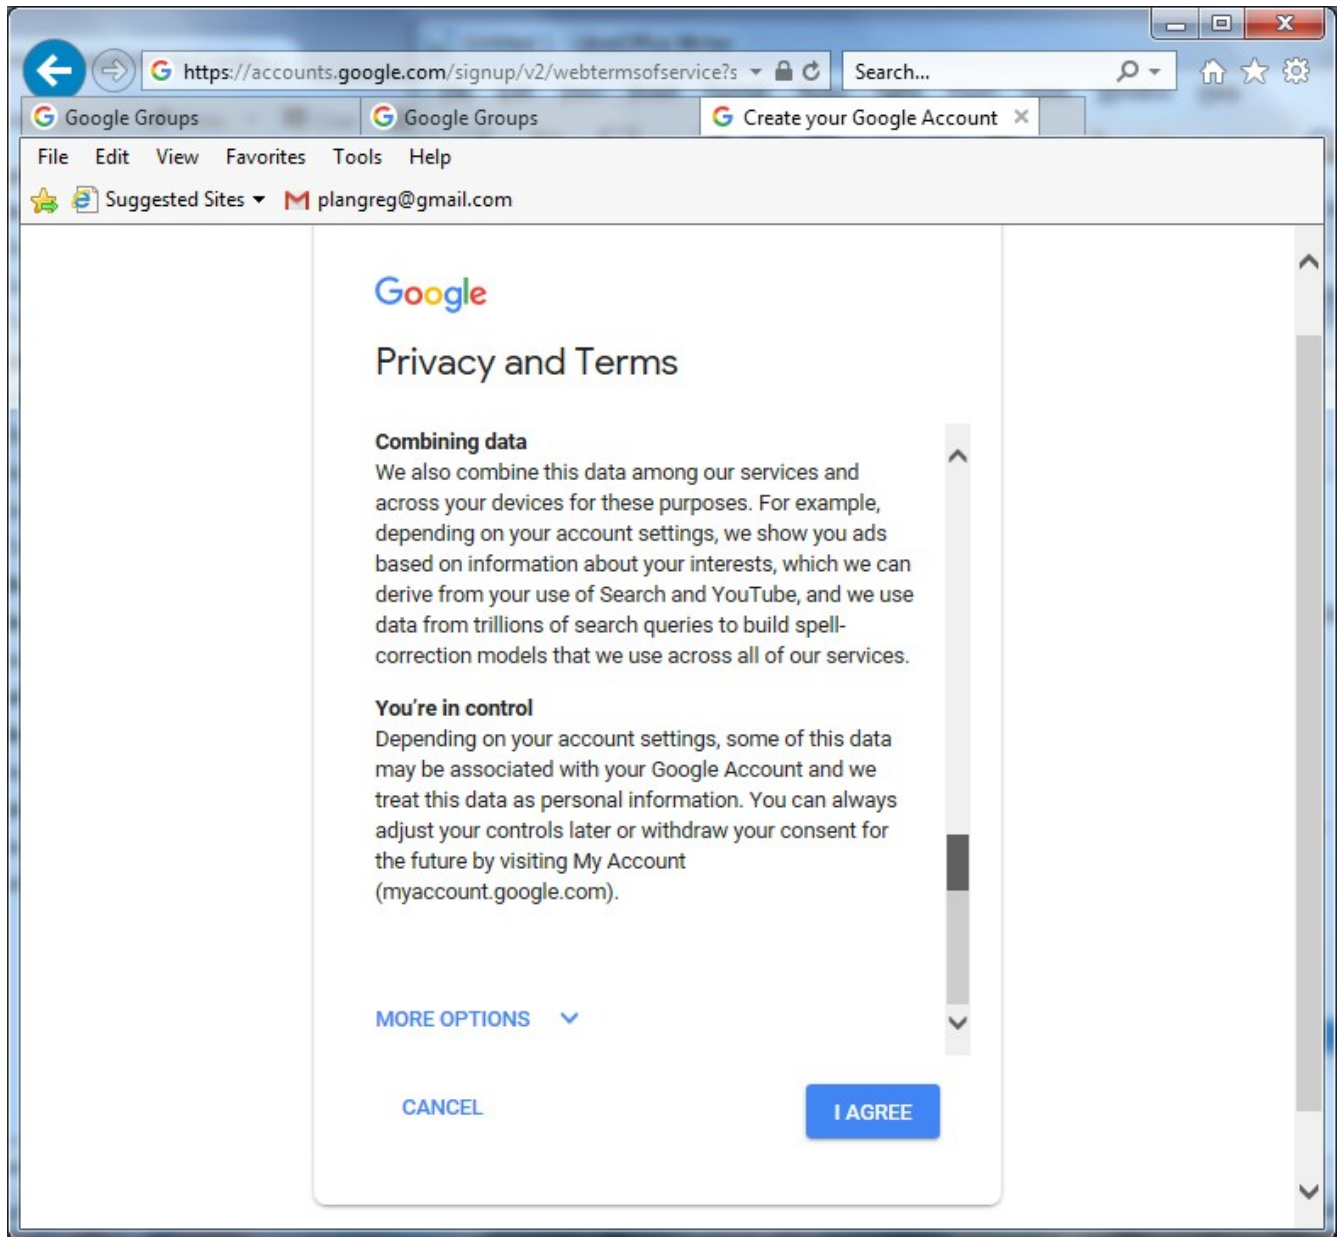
https://accounts.google.com/signup/v2/webtermsofservice?s

Search...

Google Groups

Google Groups

Create your Google Account

File Edit View Favorites Tools Help

Suggested Sites

plangreg@gmail.com

Google

Privacy and Terms

**Combining data**
We also combine this data among our services and across your devices for these purposes. For example, depending on your account settings, we show you ads based on information about your interests, which we can derive from your use of Search and YouTube, and we use data from trillions of search queries to build spell-correction models that we use across all of our services.

**You're in control**
Depending on your account settings, some of this data may be associated with your Google Account and we treat this data as personal information. You can always adjust your controls later or withdraw your consent for the future by visiting My Account (myaccount.google.com).

MORE OPTIONS

CANCEL

I AGREE